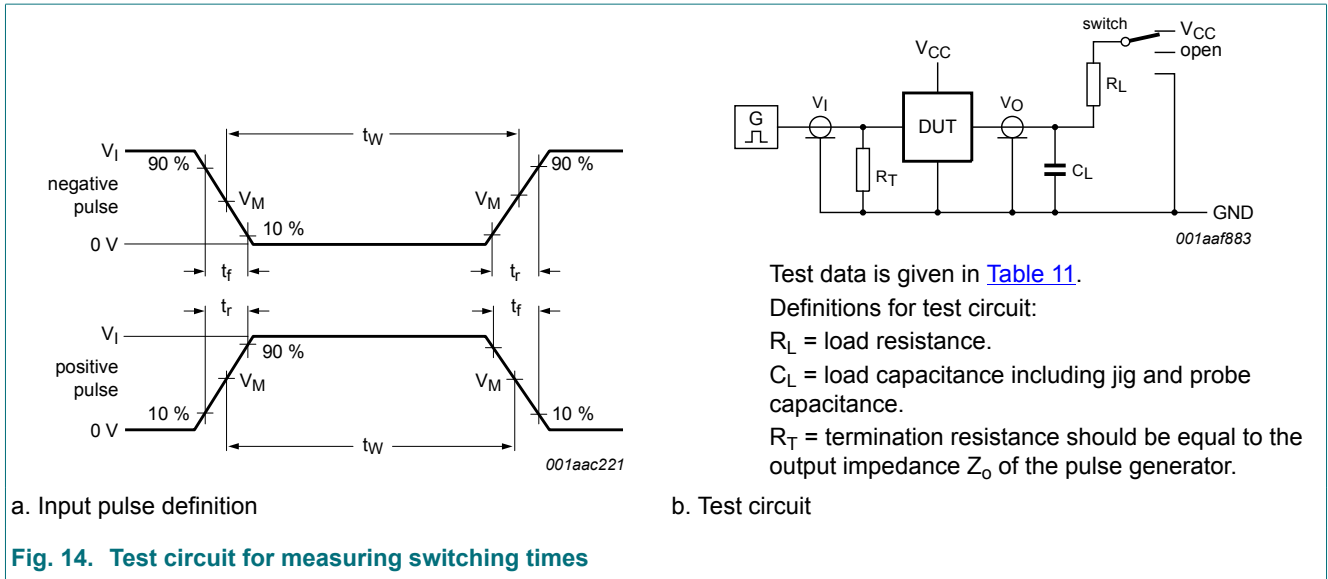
$V_I$

negative pulse

0 V

90 %

$V_M$

10 %

$t_W$

$V_M$

90 %

$t_f$

$t_r$

$t_r$

$t_f$

$V_I$

positive pulse

0 V

90 %

$V_M$

10 %

$V_M$

10 %

$t_W$

001aac221

a. Input pulse definition

switch

$V_{CC}$

open

$V_{CC}$

$R_L$

G

$V_I$

DUT

$V_O$

$R_T$

$C_L$

GND

001aaf883

Test data is given in Table 11.

Definitions for test circuit:

$R_L$ = load resistance.

$C_L$ = load capacitance including jig and probe capacitance.

$R_T$ = termination resistance should be equal to the output impedance $Z_o$ of the pulse generator.

b. Test circuit

Fig. 14. Test circuit for measuring switching times